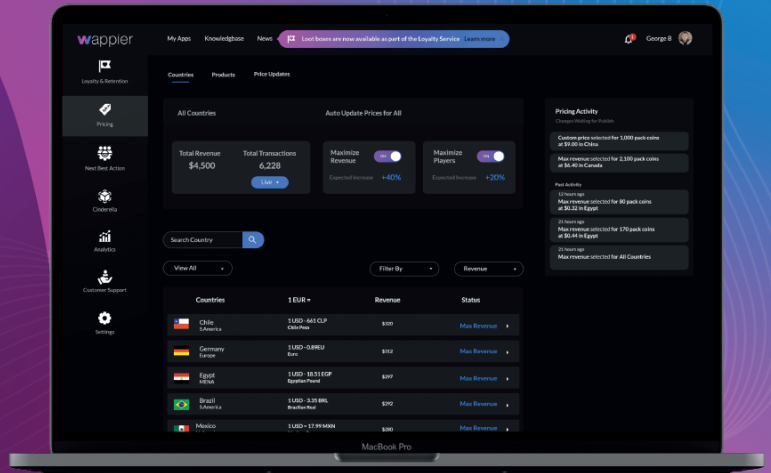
wappier

My Apps Knowledgebase News Loot boxes are now available as part of the Loyalty Service Learn more

George B

Loyalty & Retention

Pricing

Next Best Action

Cinderella

Analytics

Customer Support

Settings

Countries Products Price Updates

All Countries

Auto Update Prices for All

Total Revenue
$4,500

Total Transactions
6,228

Live

Maximize Revenue
On
Expected Increase +40%

Maximize Players
On
Expected Increase +20%

Pricing Activity
Changes Waiting for Publish

Custom price selected for 1,000 pack coins at $9.00 in China

Max revenue selected for 2,100 pack coins at $6.40 in Canada

Past Activity

12 hours ago
Max revenue selected for 80 pack coins at $0.32 in Egypt

21 hours ago
Max revenue selected for 170 pack coins at $0.44 in Egypt

21 hours ago
Max revenue selected for All Countries

Search Country

View All

Filter By

Revenue

| Countries | 1 EUR | Revenue | Status |
|---|---|---|---|
| Chile S.America | 1 USD - 661 CLP Chile Peso | $330 | Max Revenue |
| Germany Europe | 1 USD - 0.89EU Euro | $312 | Max Revenue |
| Egypt MENA | 1 USD - 18.51 EGP Egyptian Pound | $297 | Max Revenue |
| Brazil S.America | 1 USD - 3.35 BRL Brazilian Real | $292 | Max Revenue |
| Mexico | 1 USD = 17.99 MXN | | |

MacBook Pro